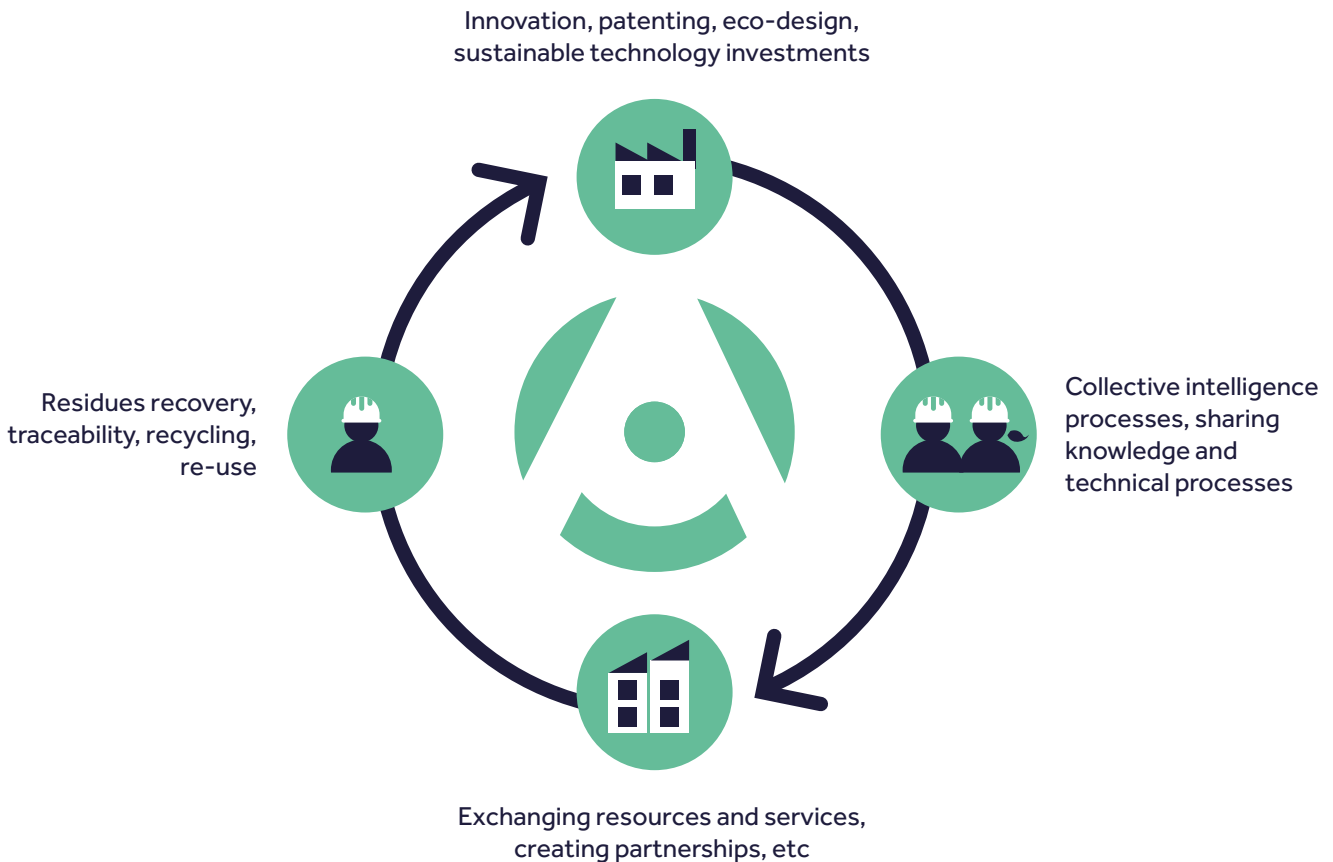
Innovation, patenting, eco-design, sustainable technology investments

Collective intelligence processes, sharing knowledge and technical processes

Exchanging resources and services, creating partnerships, etc

Residues recovery, traceability, recycling, re-use